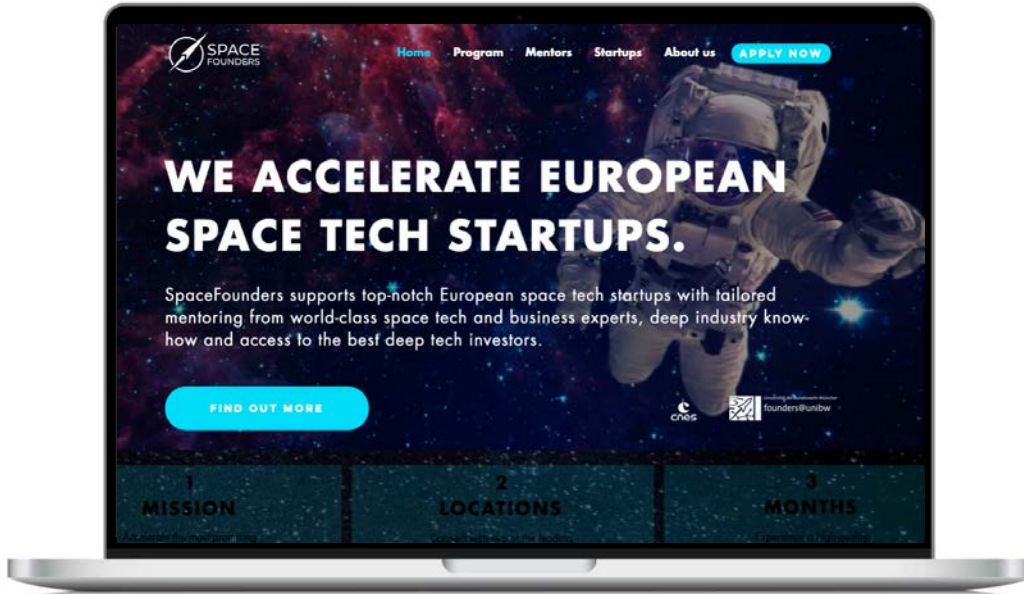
SPACE FOUNDERS

Home Program Mentors Startups About us APPLY NOW

WE ACCELERATE EUROPEAN SPACE TECH STARTUPS.

SpaceFounders supports top-notch European space tech startups with tailored mentoring from world-class space tech and business experts, deep industry know-how and access to the best deep tech investors.

FIND OUT MORE

cnes

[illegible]

founders@unibw

1
MISSION

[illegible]

2
LOCATIONS

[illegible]

3
MONTHS

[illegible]